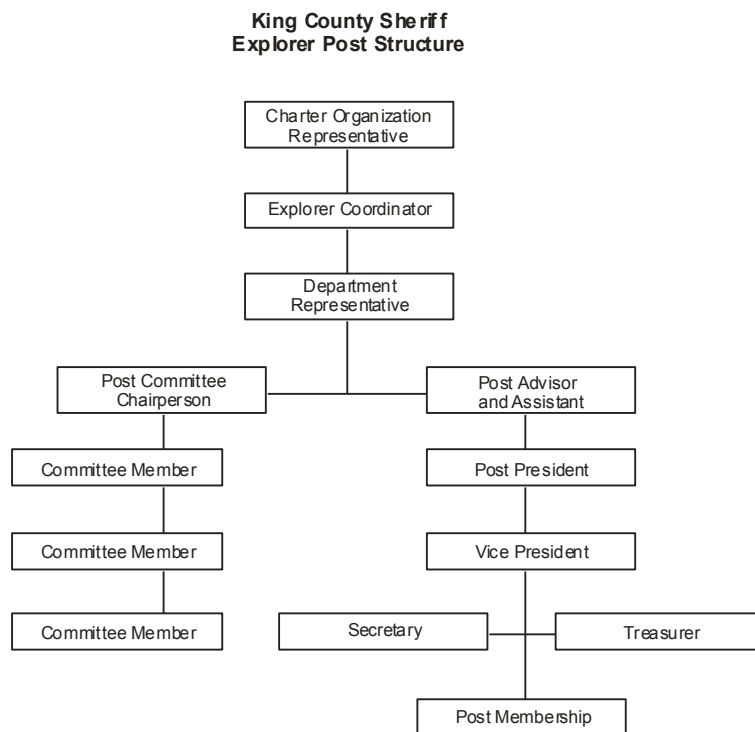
King County Sheriff
Explorer Post Structure

Charter Organization Representative

Explorer Coordinator

Department Representative

Post Committee Chairperson

Committee Member

Committee Member

Committee Member

Post Advisor and Assistant

Post President

Vice President

Secretary

Treasurer

Post Membership